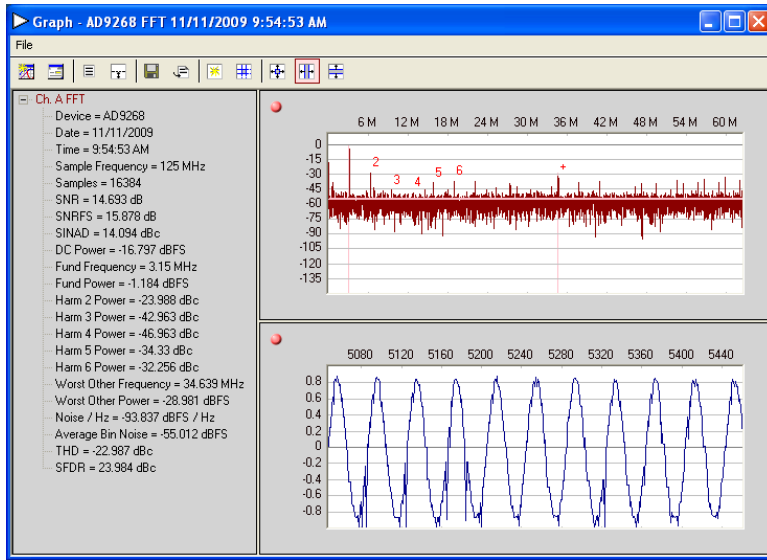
Graph - AD9268 FFT 11/11/2009 9:54:53 AM

File

Ch. A FFT
Device = AD9268
Date = 11/11/2009
Time = 9:54:53 AM
Sample Frequency = 125 MHz
Samples = 16384
SNR = 14.693 dB
SNRFS = 15.878 dB
SINAD = 14.094 dBc
DC Power = -16.797 dBFS
Fund Frequency = 3.15 MHz
Fund Power = -1.184 dBFS
Harm 2 Power = -23.988 dBc
Harm 3 Power = -42.963 dBc
Harm 4 Power = -46.963 dBc
Harm 5 Power = -34.33 dBc
Harm 6 Power = -32.256 dBc
Worst Other Frequency = 34.639 MHz
Worst Other Power = -28.981 dBFS
Noise / Hz = -93.837 dBFS / Hz
Average Bin Noise = -55.012 dBFS
THD = -22.987 dBc
SFDR = 23.984 dBc

6 M 12 M 18 M 24 M 30 M 36 M 42 M 48 M 54 M 60 M

0
-15
-30
-45
-60
-75
-90
-105
-120
-135

2 3 4 5 6 +

5080 5120 5160 5200 5240 5280 5320 5360 5400 5440

0.8
0.6
0.4
0.2
0
-0.2
-0.4
-0.6
-0.8